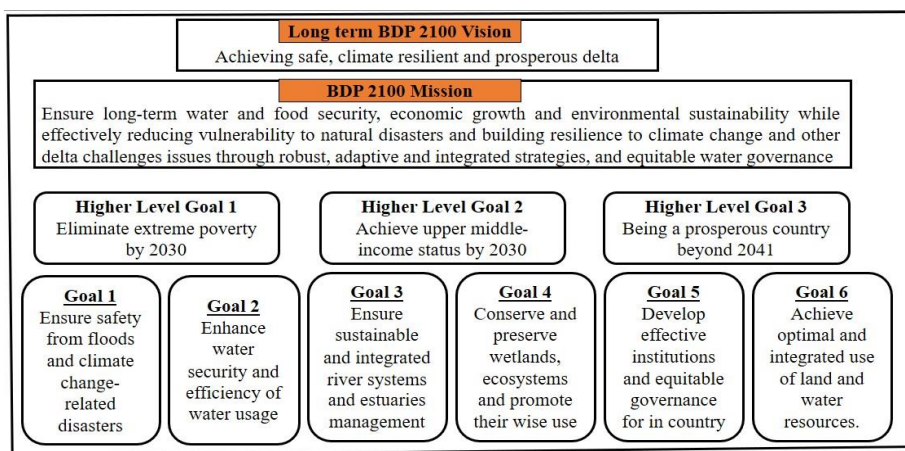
Long term BDP 2100 Vision
Achieving safe, climate resilient and prosperous delta

BDP 2100 Mission
Ensure long-term water and food security, economic growth and environmental sustainability while effectively reducing vulnerability to natural disasters and building resilience to climate change and other delta challenges issues through robust, adaptive and integrated strategies, and equitable water governance

Higher Level Goal 1
Eliminate extreme poverty by 2030

Higher Level Goal 2
Achieve upper middle-income status by 2030

Higher Level Goal 3
Being a prosperous country beyond 2041

Goal 1
Ensure safety from floods and climate change-related disasters

Goal 2
Enhance water security and efficiency of water usage

Goal 3
Ensure sustainable and integrated river systems and estuaries management

Goal 4
Conserve and preserve wetlands, ecosystems and promote their wise use

Goal 5
Develop effective institutions and equitable governance for in country

Goal 6
Achieve optimal and integrated use of land and water resources.